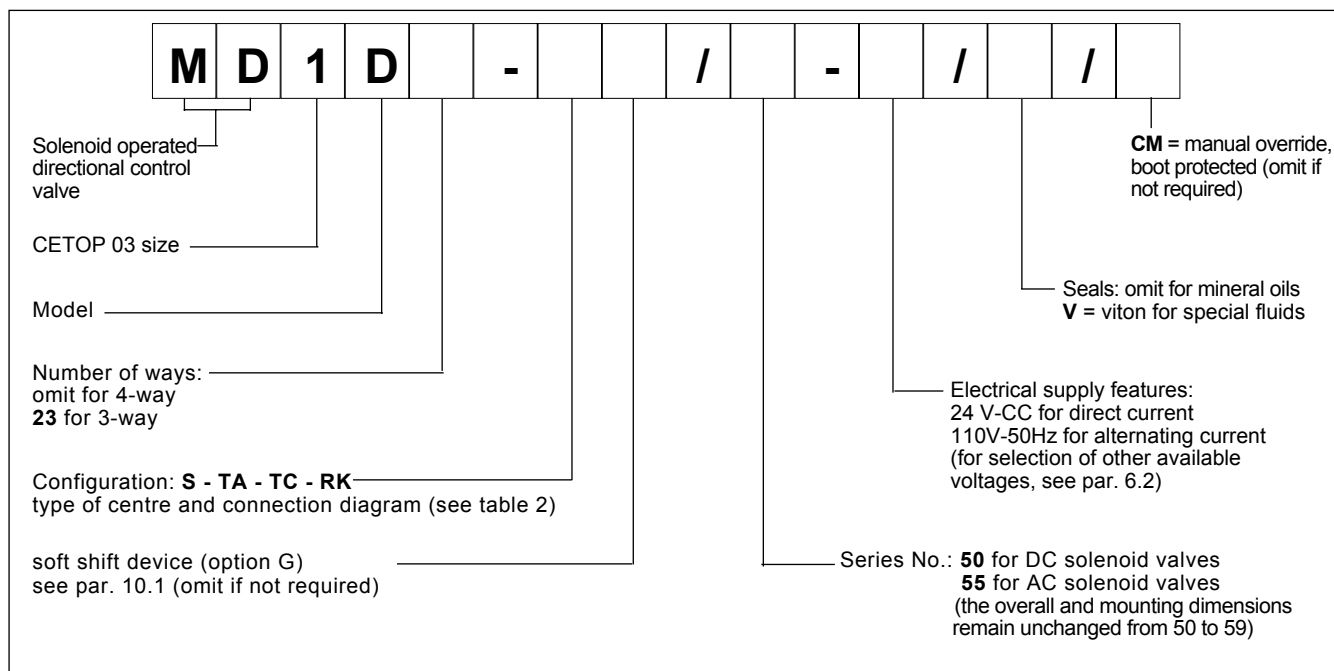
| M | D | 1 | D |  | - |  |  | / |  | - |  | / |  | / |  |
|---|---|---|---|---|---|---|---|---|---|---|---|---|---|---|---|

Solenoid operated directional control valve

CETOP 03 size

Model

Number of ways: omit for 4-way
**23** for 3-way

Configuration: **S - TA - TC - RK**
type of centre and connection diagram (see table 2)

soft shift device (option G)
see par. 10.1 (omit if not required)

**CM** = manual override, boot protected (omit if not required)

Seals: omit for mineral oils
**V** = viton for special fluids

Electrical supply features:
24 V-CC for direct current
110V-50Hz for alternating current
(for selection of other available voltages, see par. 6.2)

Series No.: **50** for DC solenoid valves
**55** for AC solenoid valves
(the overall and mounting dimensions remain unchanged from 50 to 59)